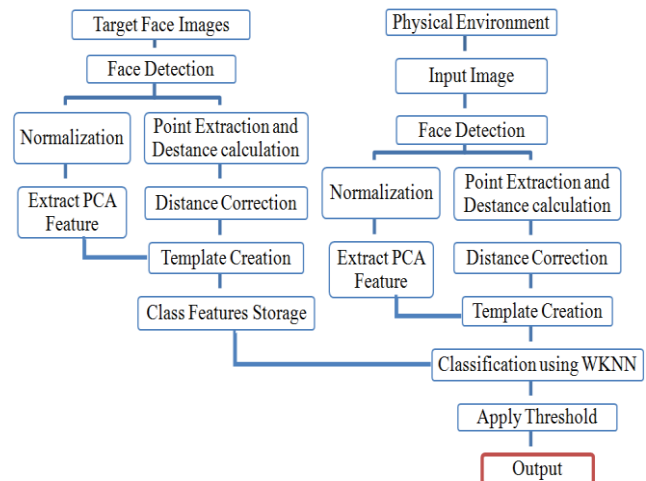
Target Face Images

Face Detection

Normalization

Point Extraction and Destance calculation

Extract PCA Feature

Distance Correction

Template Creation

Class Features Storage

Physical Environment

Input Image

Face Detection

Normalization

Point Extraction and Destance calculation

Extract PCA Feature

Distance Correction

Template Creation

Classification using WKNN

Apply Threshold

Output